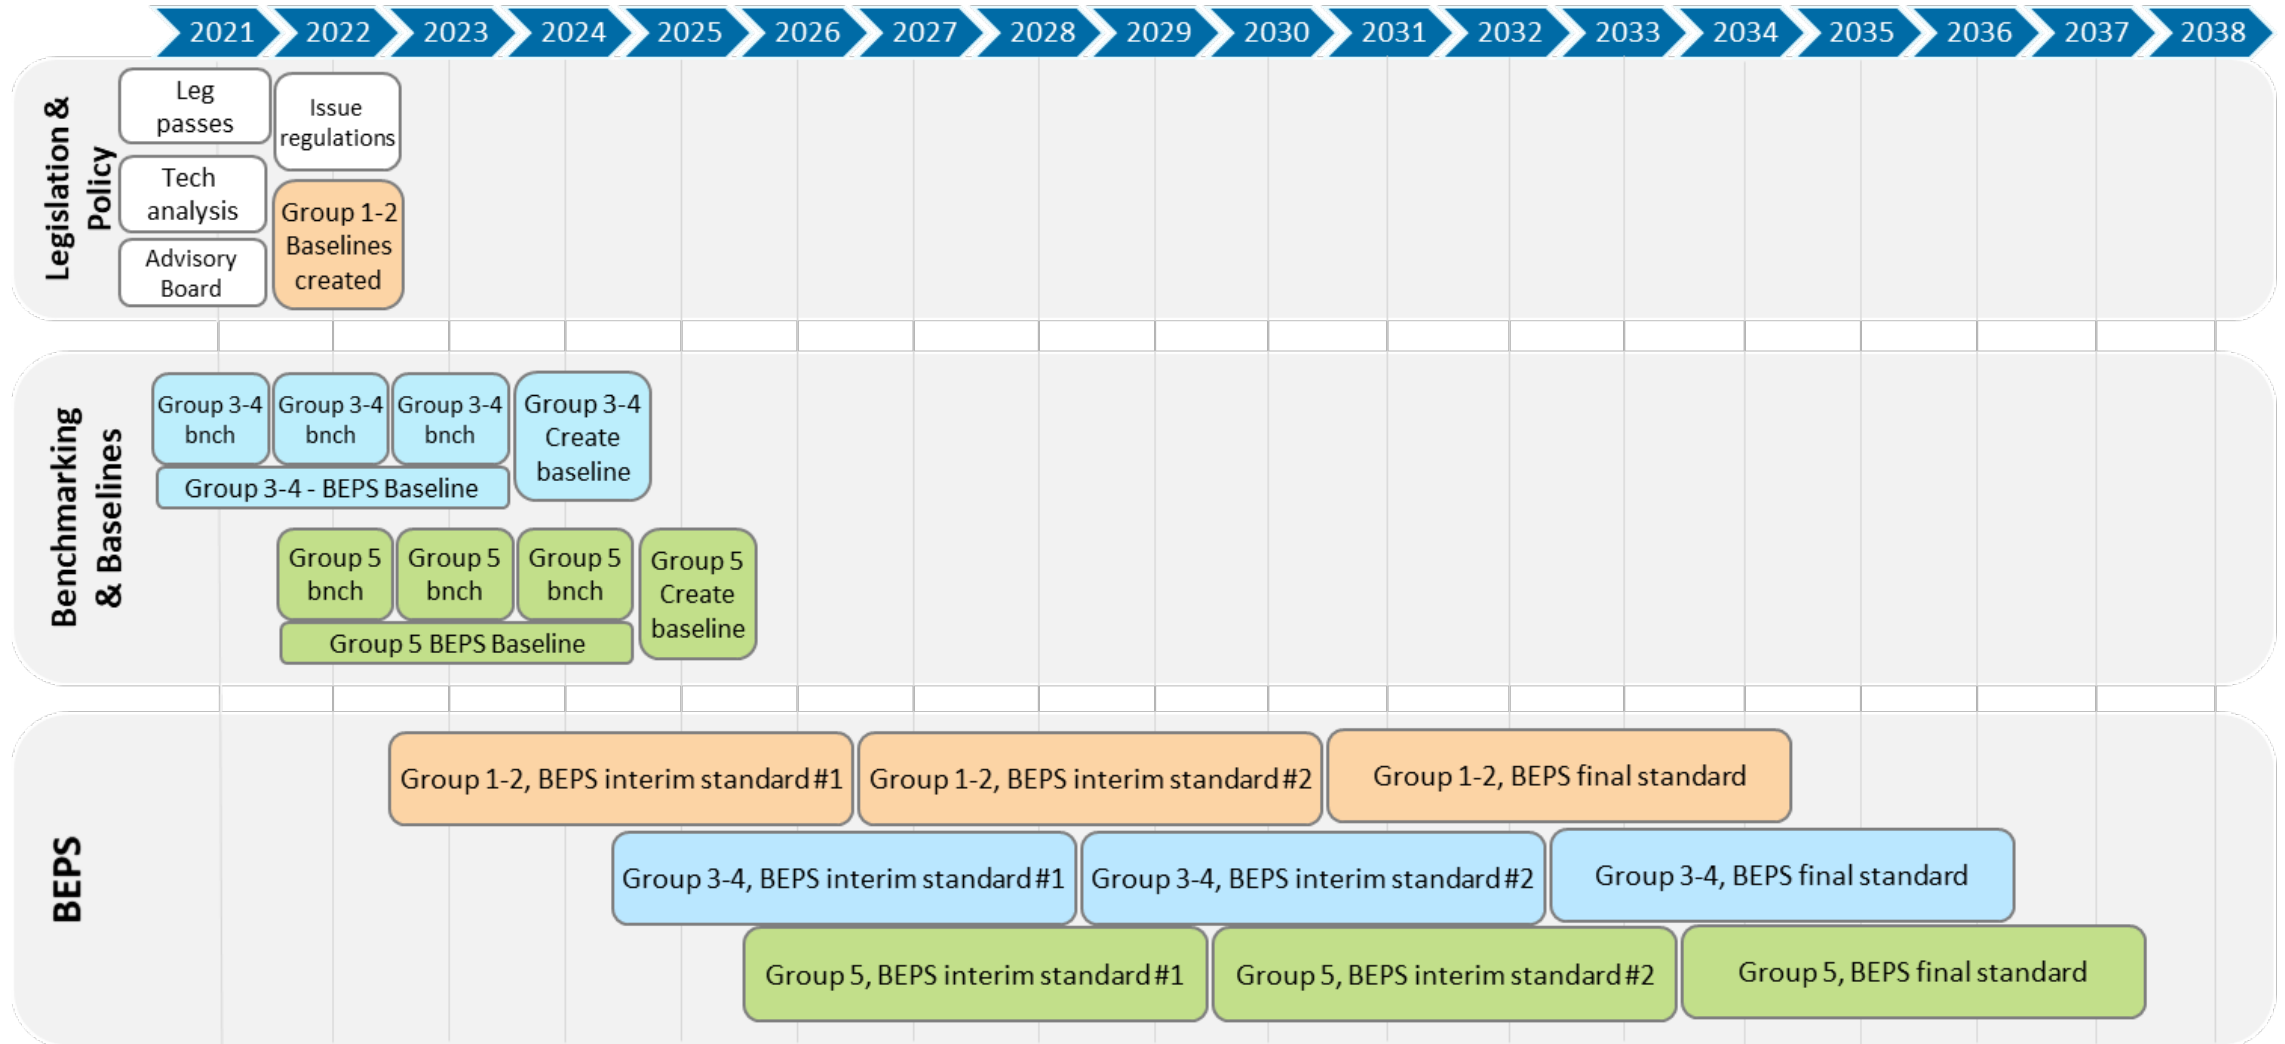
2021 2022 2023 2024 2025 2026 2027 2028 2029 2030 2031 2032 2033 2034 2035 2036 2037 2038

Legislation & Policy

Leg passes

Tech analysis

Advisory Board

Issue regulations

Group 1-2 Baselines created

Benchmarking & Baselines

Group 3-4 bnch

Group 3-4 bnch

Group 3-4 bnch

Group 3-4 Create baseline

Group 3-4 - BEPS Baseline

Group 5 bnch

Group 5 bnch

Group 5 bnch

Group 5 Create baseline

Group 5 BEPS Baseline

BEPS

Group 1-2, BEPS interim standard #1

Group 1-2, BEPS interim standard #2

Group 1-2, BEPS final standard

Group 3-4, BEPS interim standard #1

Group 3-4, BEPS interim standard #2

Group 3-4, BEPS final standard

Group 5, BEPS interim standard #1

Group 5, BEPS interim standard #2

Group 5, BEPS final standard